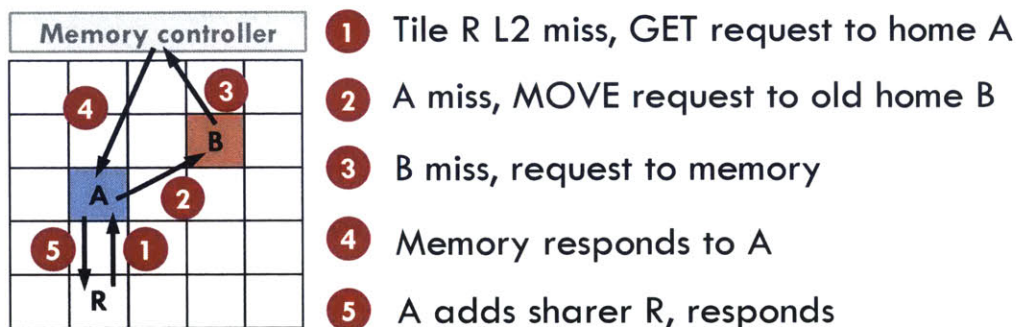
Memory controller

4

3

B

A

2

5

1

R

1 Tile R L2 miss, GET request to home A

2 A miss, MOVE request to old home B

3 B miss, request to memory

4 Memory responds to A

5 A adds sharer R, responds